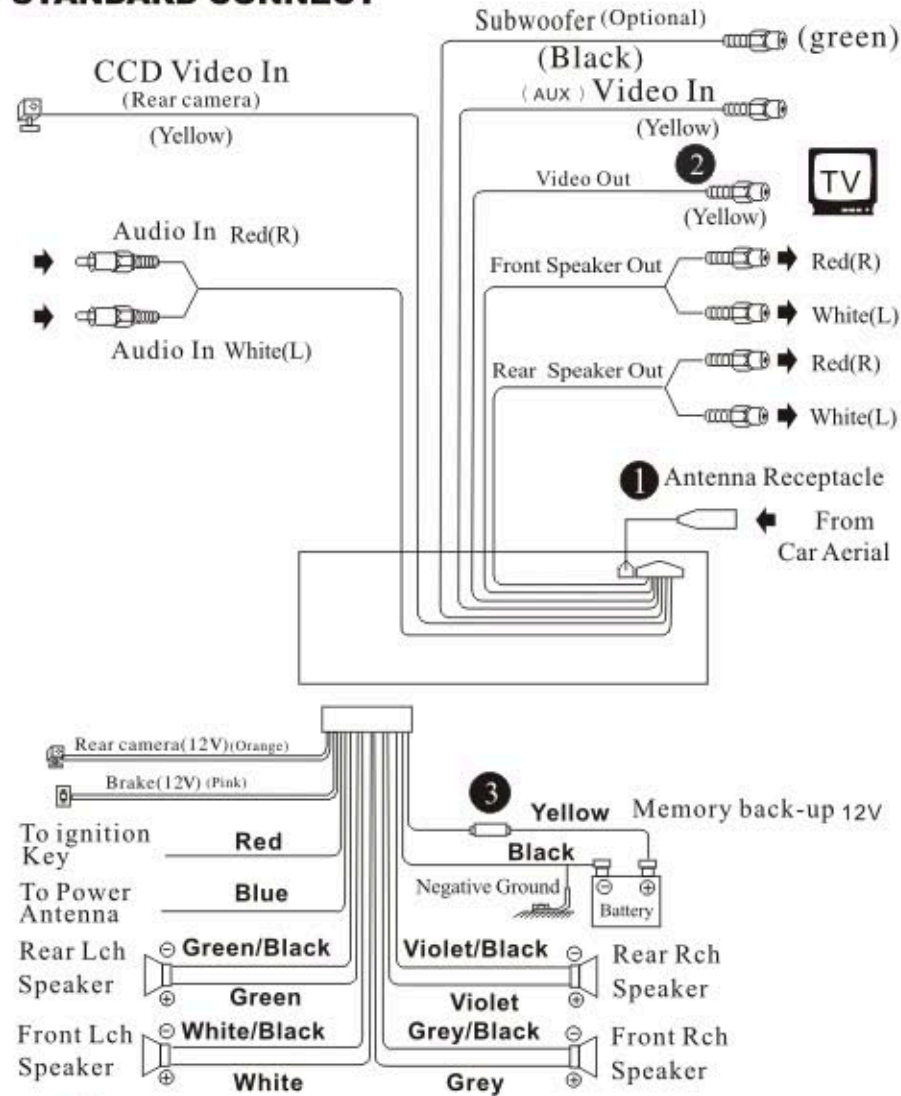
STANDARD CONNECT

Subwoofer (Optional)
(Black)
(green)

CCD Video In
(Rear camera)
(Yellow)

(AUX) Video In
(Yellow)

2
Video Out
(Yellow)
TV

Audio In Red(R)
Audio In White(L)

Front Speaker Out
Red(R)
White(L)

Rear Speaker Out
Red(R)
White(L)

1 Antenna Receptacle
From Car Aerial

Rear camera(12V)(Orange)
Brake(12V) (Pink)

3
Yellow
Memory back-up 12V

To ignition Key
Red

Black
Negative Ground
Battery

To Power Antenna
Blue

Rear Lch Speaker
Green/Black
Green

Violet/Black
Violet
Rear Rch Speaker

Front Lch Speaker
White/Black
White

Grey/Black
Grey
Front Rch Speaker